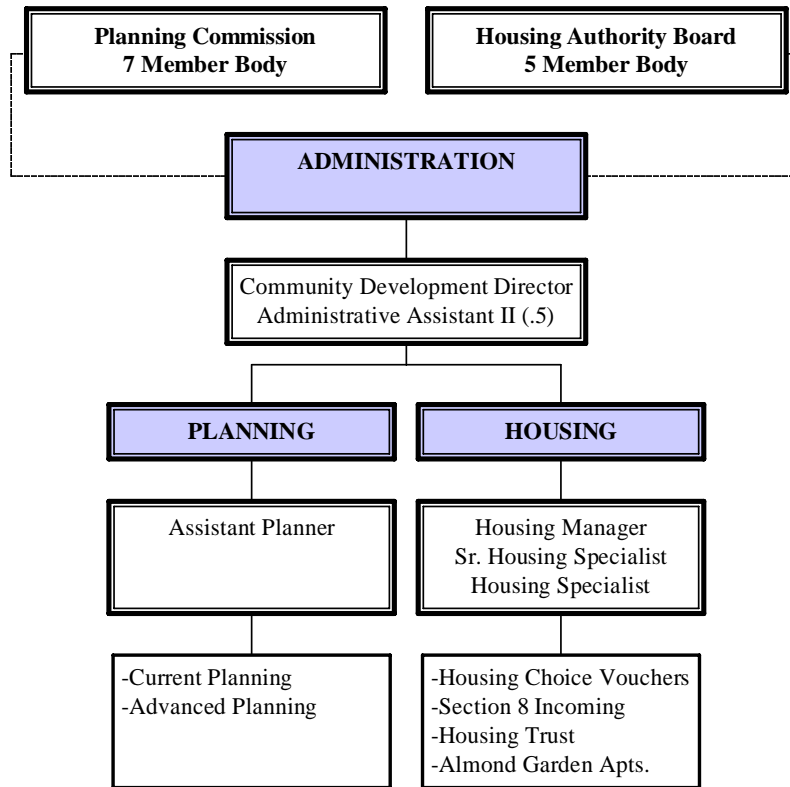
Planning Commission
7 Member Body

Housing Authority Board
5 Member Body

ADMINISTRATION

Community Development Director
Administrative Assistant II (.5)

PLANNING

HOUSING

Assistant Planner

Housing Manager
Sr. Housing Specialist
Housing Specialist

-Current Planning
-Advanced Planning

-Housing Choice Vouchers
-Section 8 Incoming
-Housing Trust
-Almond Garden Apts.